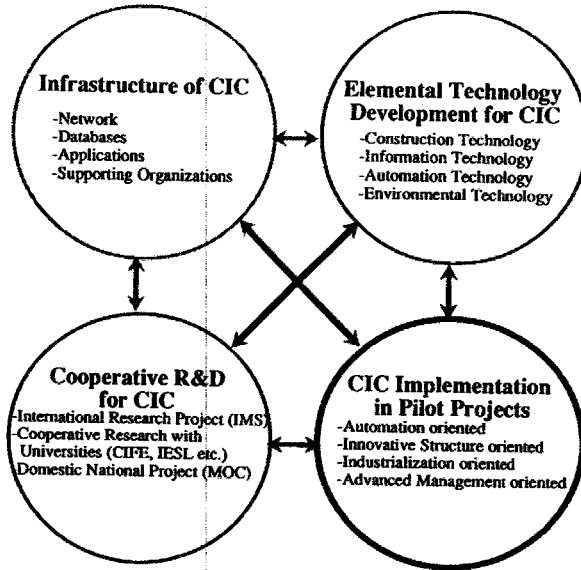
Infrastructure of CIC
-Network
-Databases
-Applications
-Supporting Organizations

Elemental Technology Development for CIC
-Construction Technology
-Information Technology
-Automation Technology
-Environmental Technology

Cooperative R&D for CIC
-International Research Project (IMS)
-Cooperative Research with Universities (CIFE, IESL etc.)
-Domestic National Project (MOC)

CIC Implementation in Pilot Projects
-Automation oriented
-Innovative Structure oriented
-Industrialization oriented
-Advanced Management oriented